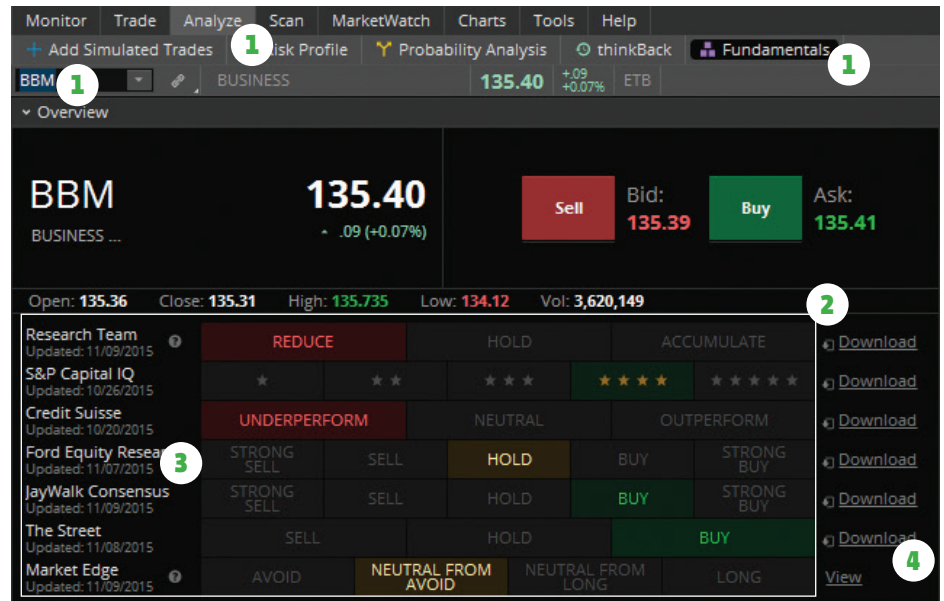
Monitor Trade Analyze Scan MarketWatch Charts Tools Help

Add Simulated Trades 1 Risk Profile Probability Analysis thinkBack Fundamentals 1

BBM 1 BUSINESS 135.40 +.09 +0.07% ETB

Overview

BBM
BUSINESS ...

135.40
.09 (+0.07%)

Sell Bid: 135.39 Buy Ask: 135.41

Open: 135.36 Close: 135.31 High: 135.735 Low: 134.12 Vol: 3,620,149

2

| | | | | | | |
|---|---|---|---|---|---|---|
| Research Team Updated: 11/09/2015 | REDUCE | | HOLD | | ACCUMULATE | Download |
| S&P Capital IQ Updated: 10/26/2015 | ★ | ★★ | ★★★ | ★★★★ | ★★★★★ | Download |
| Credit Suisse Updated: 10/20/2015 | UNDERPERFORM | | NEUTRAL | | OUTPERFORM | Download |
| Ford Equity Resea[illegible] Updated: 11/07/2015 | STRONG SELL | SELL | HOLD | BUY | STRONG BUY | Download |
| JayWalk Consensus Updated: 11/09/2015 | STRONG SELL | SELL | HOLD | BUY | STRONG BUY | Download |
| The Street Updated: 11/08/2015 | SELL | | HOLD | | BUY | Download |
| Market Edge Updated: 11/09/2015 | AVOID | NEUTRAL FROM AVOID | NEUTRAL FROM LONG | | LONG | View |

3

4